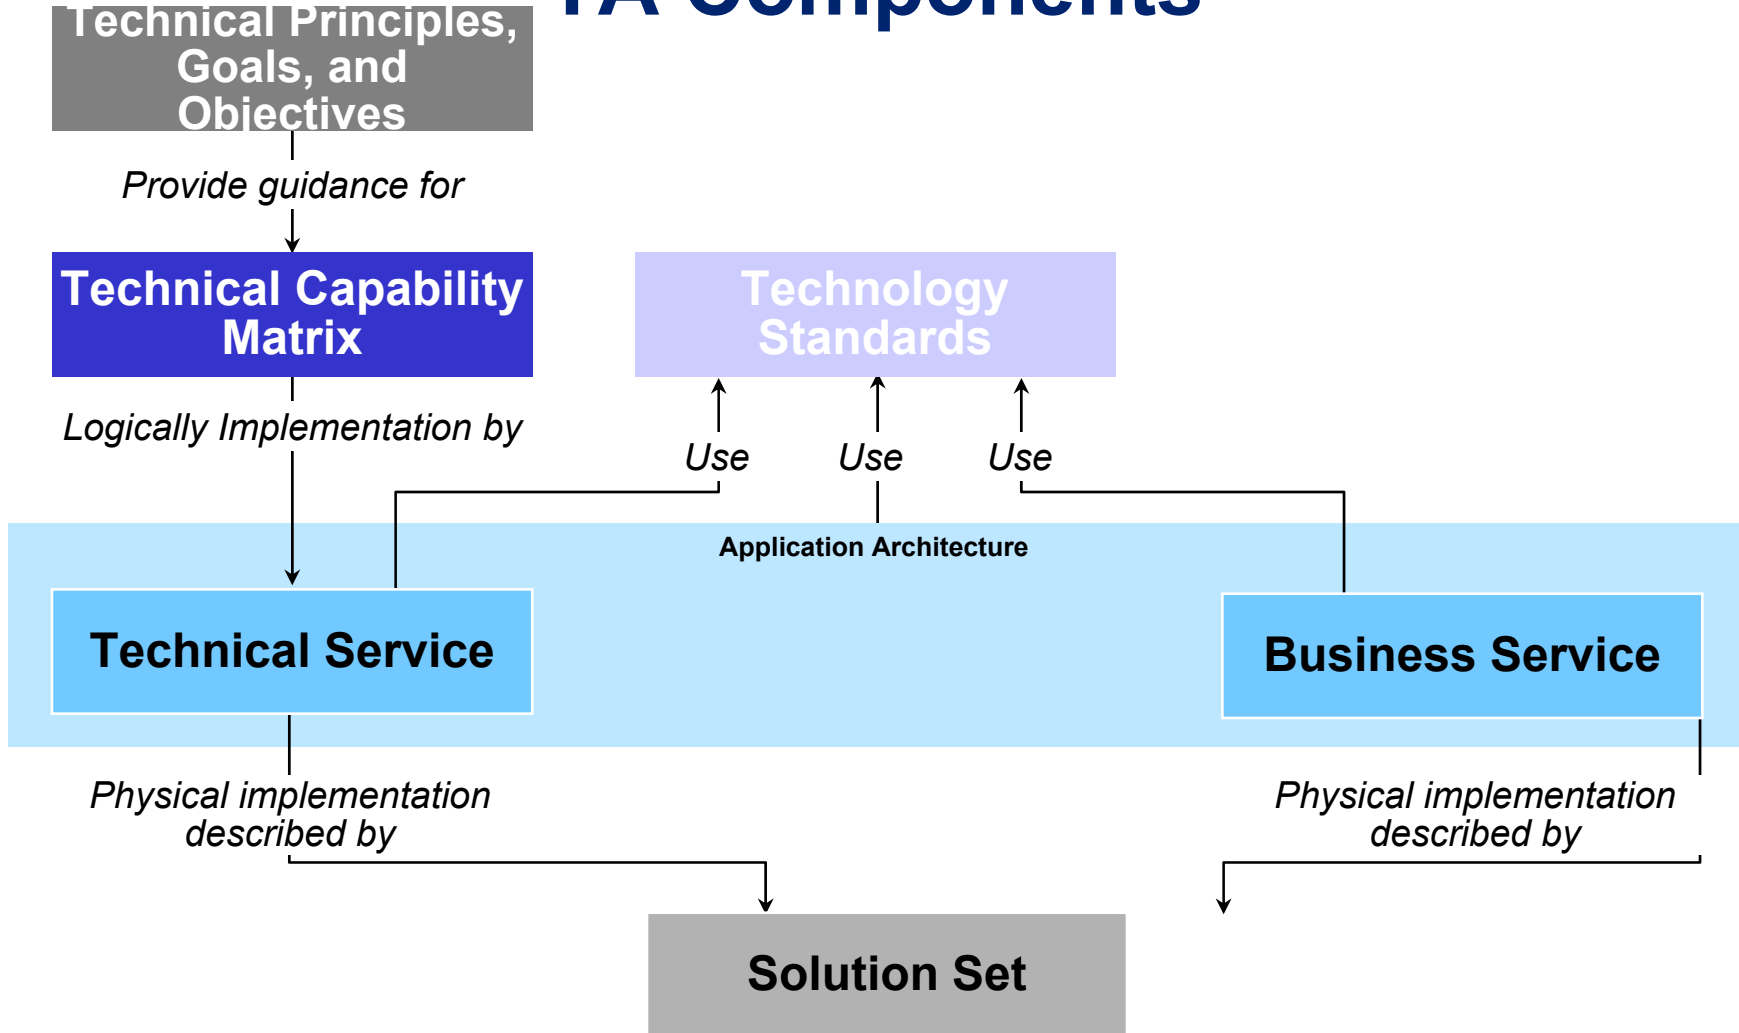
TA Components

Technical Principles, Goals, and Objectives

Provide guidance for

Technical Capability Matrix

Technology Standards

Logically Implementation by

Use

Use

Use

Application Architecture

Technical Service

Business Service

Physical implementation described by

Physical implementation described by

Solution Set